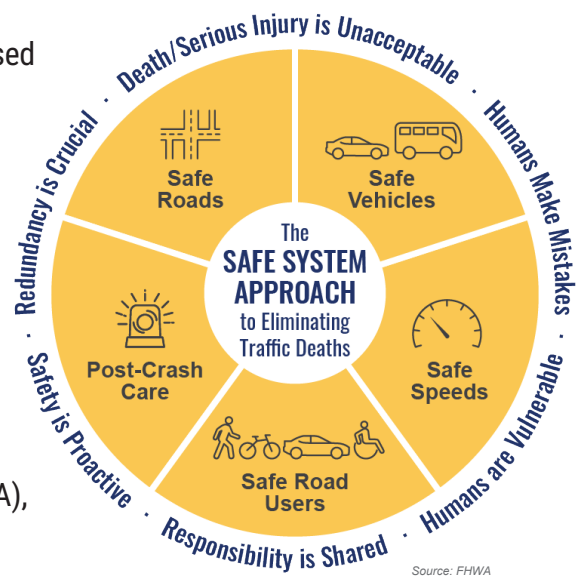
sed

A),

Death/Serious Injury is Unacceptable · Humans Make Mistakes · Humans are Vulnerable · Responsibility is Shared · Safety is Proactive · Redundancy is Crucial ·

Safe Roads

Safe Vehicles

The SAFE SYSTEM APPROACH to Eliminating Traffic Deaths

Post-Crash Care

Safe Speeds

Safe Road Users

Source: FHWA